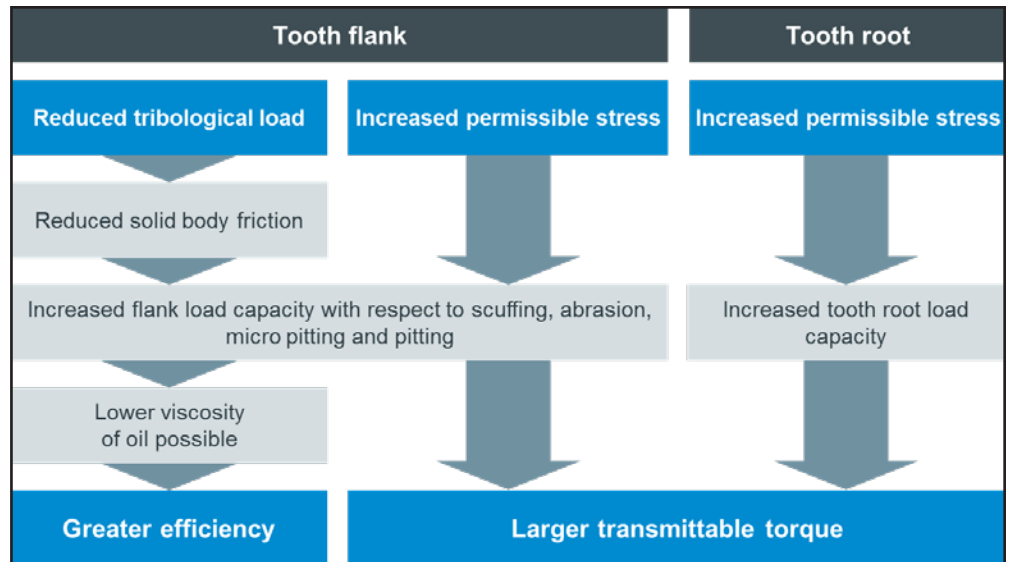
Tooth flank

Tooth root

Reduced tribological load

Increased permissible stress

Increased permissible stress

Reduced solid body friction

Increased flank load capacity with respect to scuffing, abrasion, micro pitting and pitting

Increased tooth root load capacity

Lower viscosity of oil possible

Greater efficiency

Larger transmittable torque